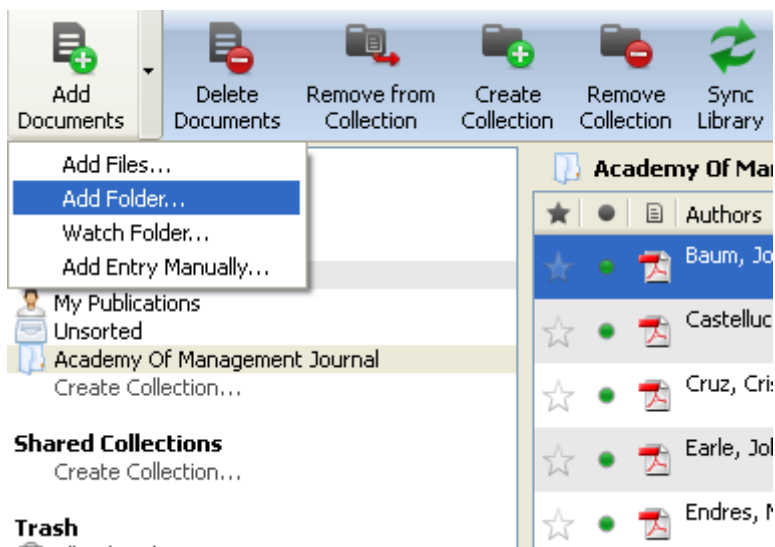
Add Documents

Delete Documents

Remove from Collection

Create Collection

Remove Collection

Sync Library

Add Files...
Add Folder...
Watch Folder...
Add Entry Manually...

My Publications
Unsorted
Academy Of Management Journal
Create Collection...

Shared Collections
Create Collection...

Trash

Academy Of Ma

Authors

Baum, Jo

Castelluc

Cruz, Cris

Earle, Joh

Endres, M